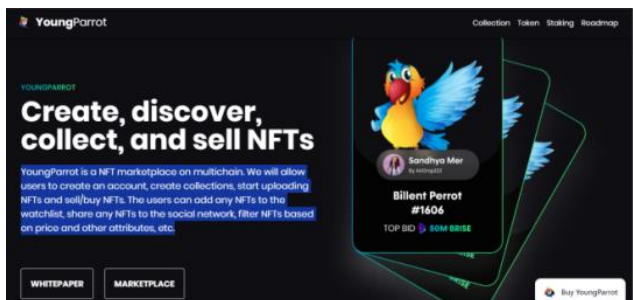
YoungParrot

Collection Token Staking Roadmap

YOUNGPARROT

Create, discover, collect, and sell NFTs

YoungParrot is a NFT marketplace on multichain. We will allow users to create an account, create collections, start uploading NFTs and sell/buy NFTs. The users can add any NFTs to the watchlist, share any NFTs to the social network, filter NFTs based on price and other attributes, etc.

WHITEPAPER MARKETPLACE

Sandhya Mer
By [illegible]

Billent Perrot
#1606

TOP BID 50M BRISE

Buy YoungParrot